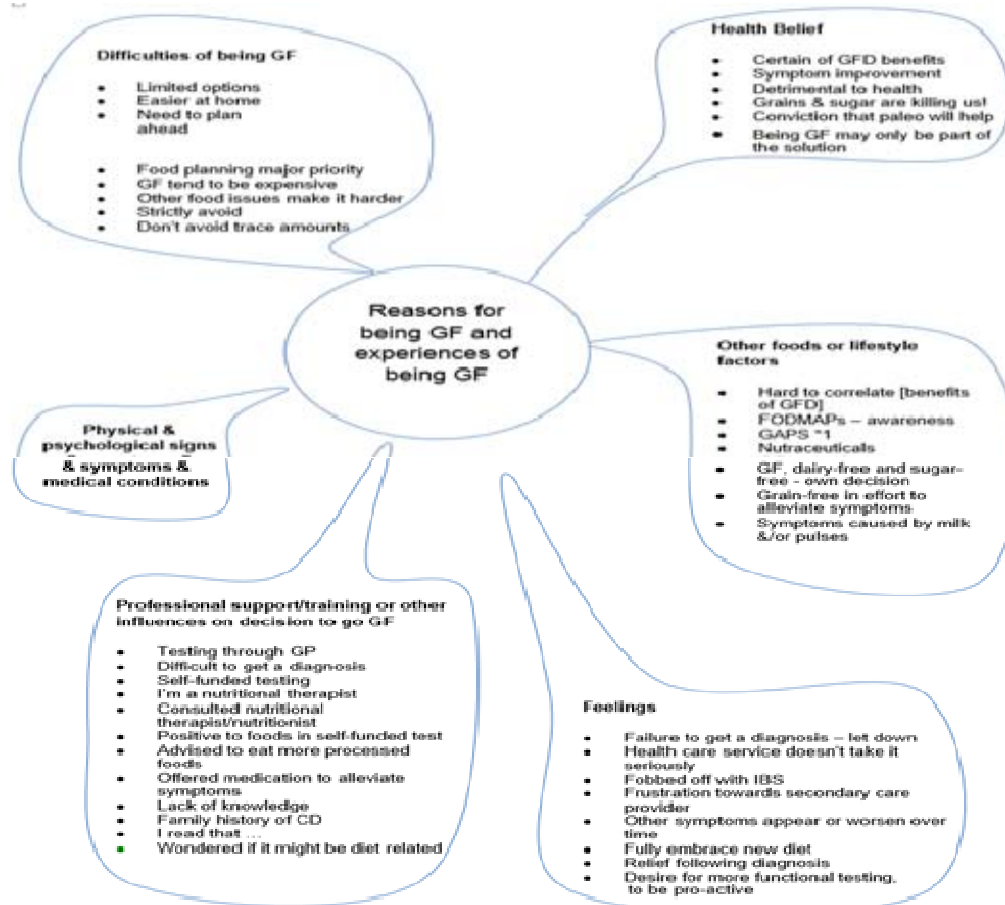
Difficulties of being GF

- Limited options
- Easier at home
- Need to plan ahead

- Food planning major priority
- GF tend to be expensive
- Other food issues make it harder
- Strictly avoid
- Don't avoid trace amounts

Health Belief

- Certain of GFD benefits
- Symptom improvement
- Detrimental to health
- Grains & sugar are killing us!
- Conviction that paleo will help
- Being GF may only be part of the solution

Reasons for being GF and experiences of being GF

Other foods or lifestyle factors

- Hard to correlate [benefits of GFD]
- FODMAPs – awareness
- GAPS *1
- Nutraceuticals
- GF, dairy-free and sugar-free - own decision
- Grain-free in effort to alleviate symptoms
- Symptoms caused by milk &/or pulses

Physical & psychological signs & symptoms & medical conditions

Professional support/training or other influences on decision to go GF

- Testing through GP
- Difficult to get a diagnosis
- Self-funded testing
- I'm a nutritional therapist
- Consulted nutritional therapist/nutritionist
- Positive to foods in self-funded test
- Advised to eat more processed foods
- Offered medication to alleviate symptoms
- Lack of knowledge
- Family history of CD
- I read that …
- Wondered if it might be diet related

Feelings

- Failure to get a diagnosis – let down
- Health care service doesn't take it seriously
- Fobbed off with IBS
- Frustration towards secondary care provider
- Other symptoms appear or worsen over time
- Fully embrace new diet
- Relief following diagnosis
- Desire for more functional testing, to be pro-active